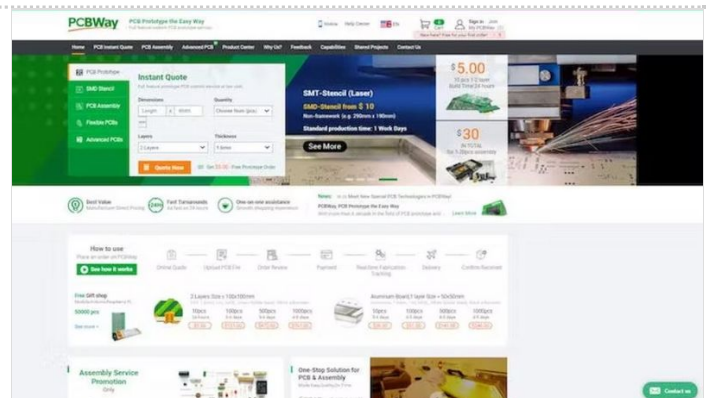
PCBWay PCB Prototype the Easy Way

Mobile Help Center EN

Sign in Join My PCBWay

New here? Free for your first order

Home PCB Instant Quote PCB Assembly Advanced PCB Product Center Why Us? Feedback Capabilities Shared Projects Contact Us

PCB Prototype
SMD Stencil
PCB Assembly
Flexible PCBs
Advanced PCBs

Instant Quote

Dimensions
Length x Width mm
Quantity
Choose Num (pcs)
Layers
2 Layers
Thickness
1.6mm

Quote Now

Get $5.00 - Free Prototype Order

SMT-Stencil (Laser)
SMD-Stencil from $ 10
Non-framework (e.g. 290mm x 190mm)
Standard production time: 1 Work Days
See More

$ 5.00
10 pcs 1-2 layer
Build Time 24 hours

$ 30
IN TOTAL
for 1-20pcs assembly

Best Value
Fast Turnarounds
One-on-one assistance

News
Meet New Special PCB Technologies in PCBWay
PCBWay, PCB Prototype the Easy Way
Learn More

How to use
Place an order on PCBWay
See how it works

Online Quote
Upload PCB File
Order Review
Payment
Real-time Fabrication Tracking
Delivery
Confirm Received

Free Gift shop
50000 pcs
See more

2 Layers Size < 100x100mm
10pcs 100pcs 50pcs 1000pcs

Aluminum Board,1 layer Size < 50x50mm
10pcs 100pcs 50pcs 1000pcs

Assembly Service Promotion
Only

One-Stop Solution for PCB & Assembly

Contact us